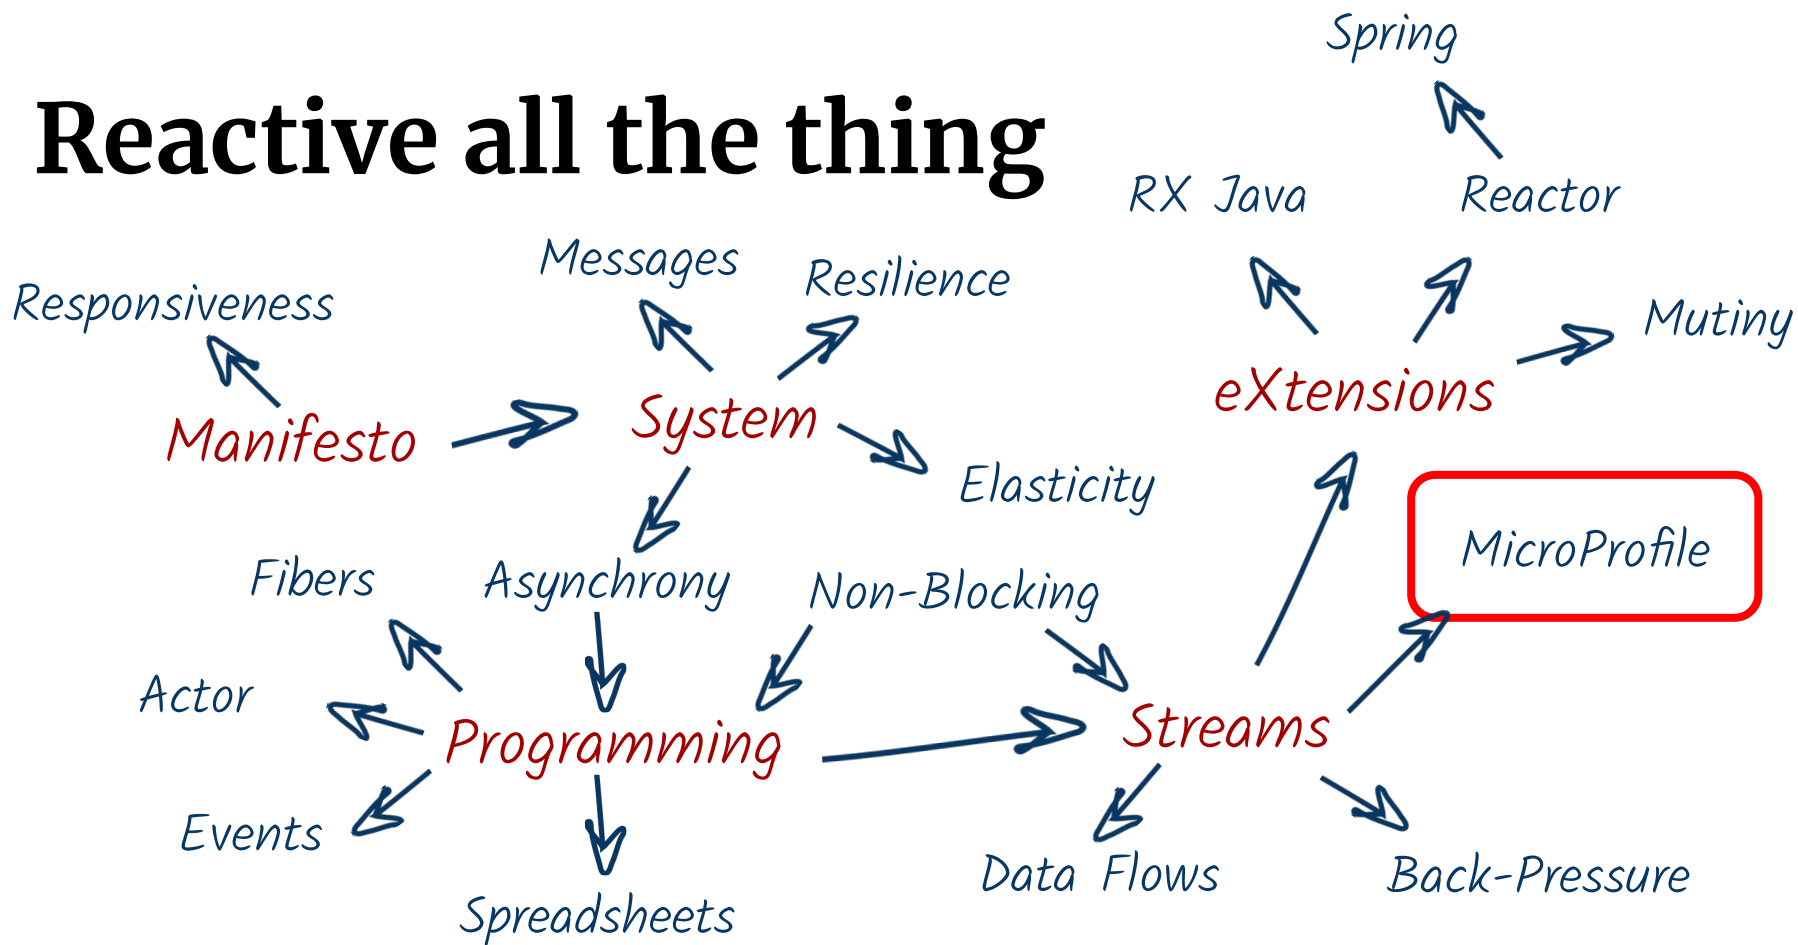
Reactive all the thing

Spring

RX Java

Reactor

Messages

Resilience

Responsiveness

Muting

eXtensions

Manifesto

System

Elasticity

MicroProfile

Fibers

Asynchrony

Non-Blocking

Actor

Programming

Streams

Events

Data Flows

Back-Pressure

Spreadsheets